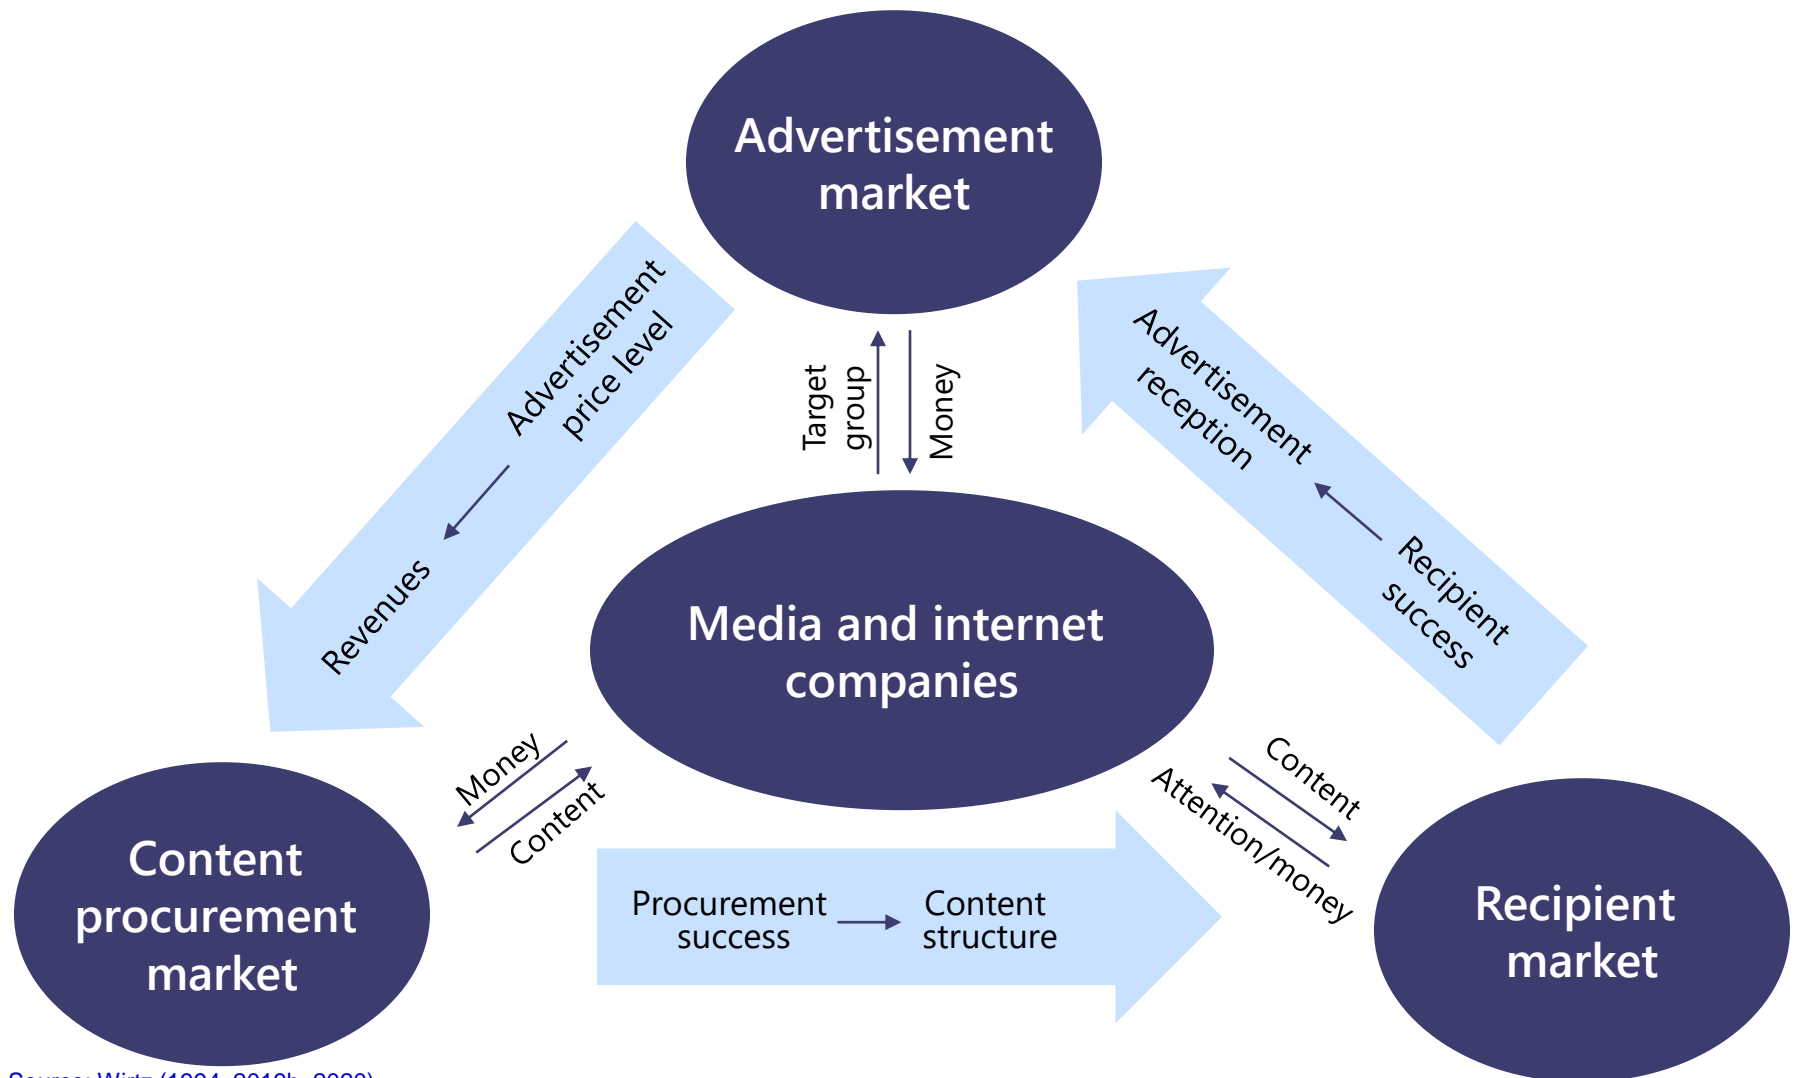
Advertisement market

Advertisement price level

Revenues

Target group

Money

Advertisement reception

Recipient success

Media and internet companies

Money

Content

Content

Attention/money

Content procurement market

Procurement success

Content structure

Recipient market

Source: Wirtz (1994, 2019b, 2020)